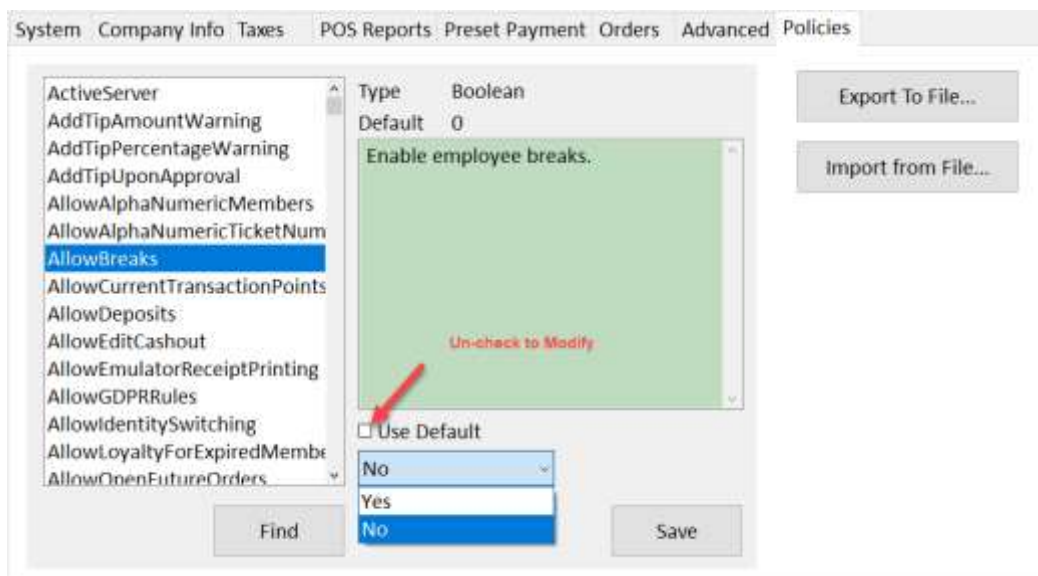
System Company Info Taxes POS Reports Preset Payment Orders Advanced Policies

ActiveServer
AddTipAmountWarning
AddTipPercentageWarning
AddTipUponApproval
AllowAlphaNumericMembers
AllowAlphaNumericTicketNum
AllowBreaks
AllowCurrentTransactionPoints
AllowDeposits
AllowEditCashout
AllowEmulatorReceiptPrinting
AllowGDPRRules
AllowIdentitySwitching
AllowLoyaltyForExpiredMembe
AllowOpenFutureOrders

Type Boolean
Default 0

Enable employee breaks.

Un-check to Modify

Use Default

No
Yes
No

Find

Save

Export To File...

Import from File...